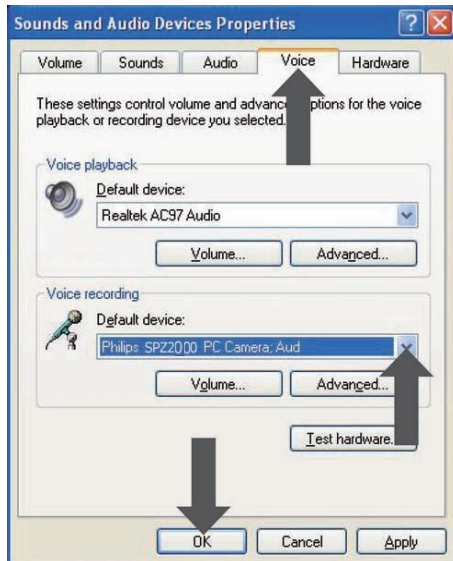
Sounds and Audio Devices Properties

Volume Sounds Audio Voice Hardware

These settings control volume and advanc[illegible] ptions for the voice playback or recording device you selected.

Voice playback

Default device:

Realtek AC97 Audio

Volume... Advanced...

Voice recording

Default device:

Philips SPZ2000 PC Camera; Aud

Volume... Advanced...

Test hardware...

OK Cancel Apply